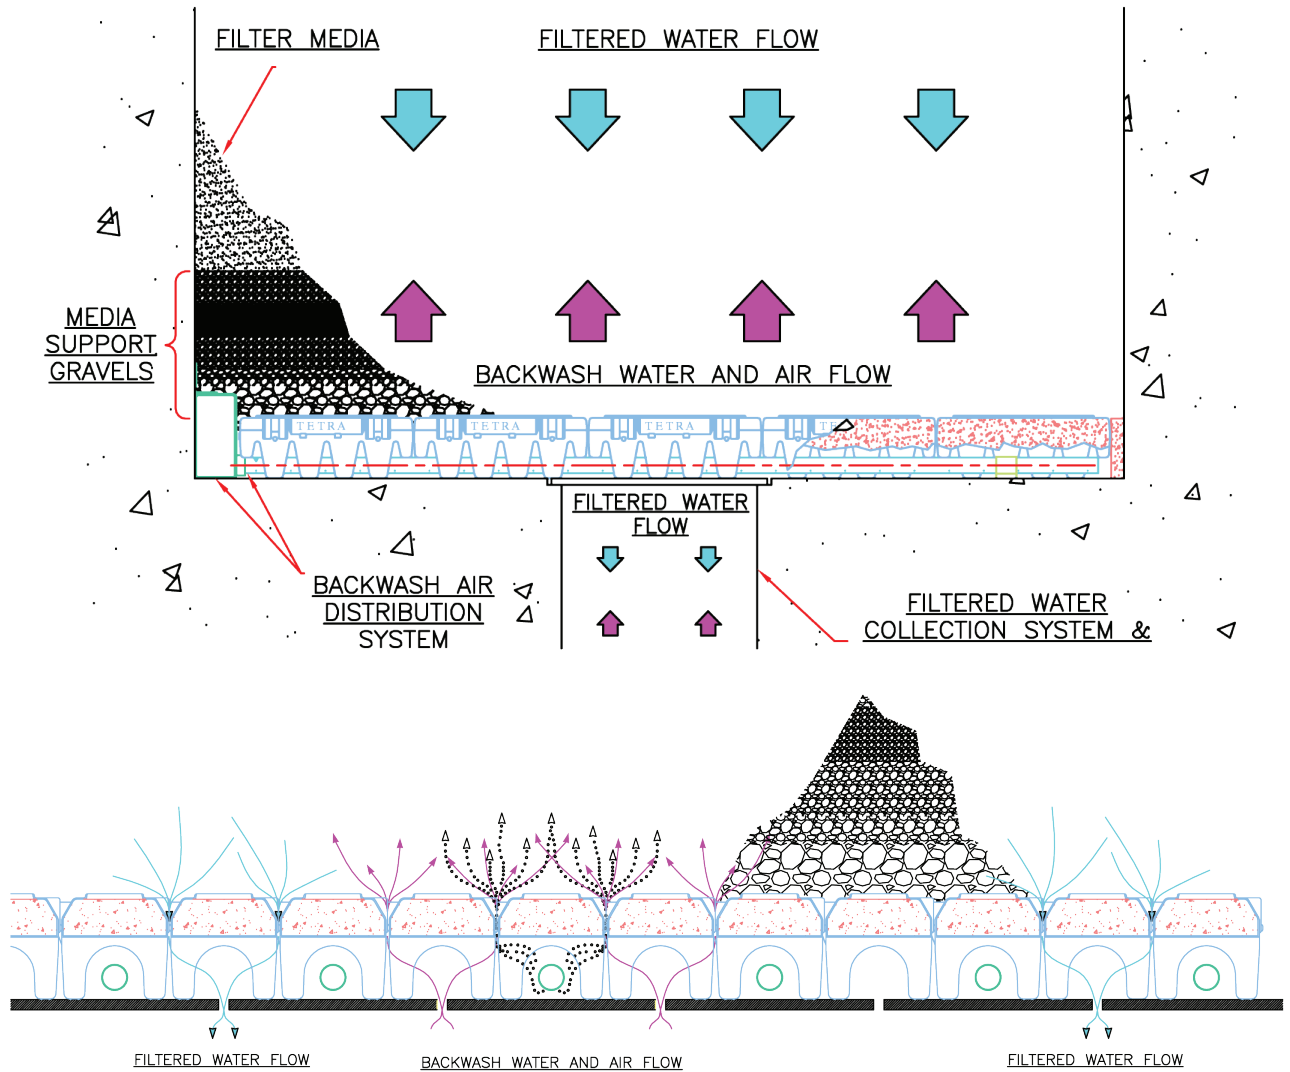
FILTER MEDIA

FILTERED WATER FLOW

MEDIA SUPPORT GRAVELS

BACKWASH WATER AND AIR FLOW

TETRA TETRA TETRA TE

FILTERED WATER FLOW

BACKWASH AIR DISTRIBUTION SYSTEM

FILTERED WATER COLLECTION SYSTEM &

FILTERED WATER FLOW

BACKWASH WATER AND AIR FLOW

FILTERED WATER FLOW